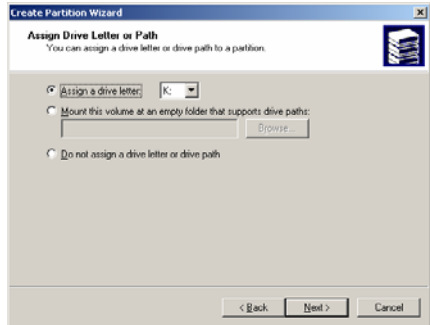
Create Partition Wizard

Assign Drive Letter or Path
You can assign a drive letter or drive path to a partition.

Assign a drive letter: K:

Mount this volume at an empty folder that supports drive paths:

Browse...

Do not assign a drive letter or drive path

< Back Next > Cancel